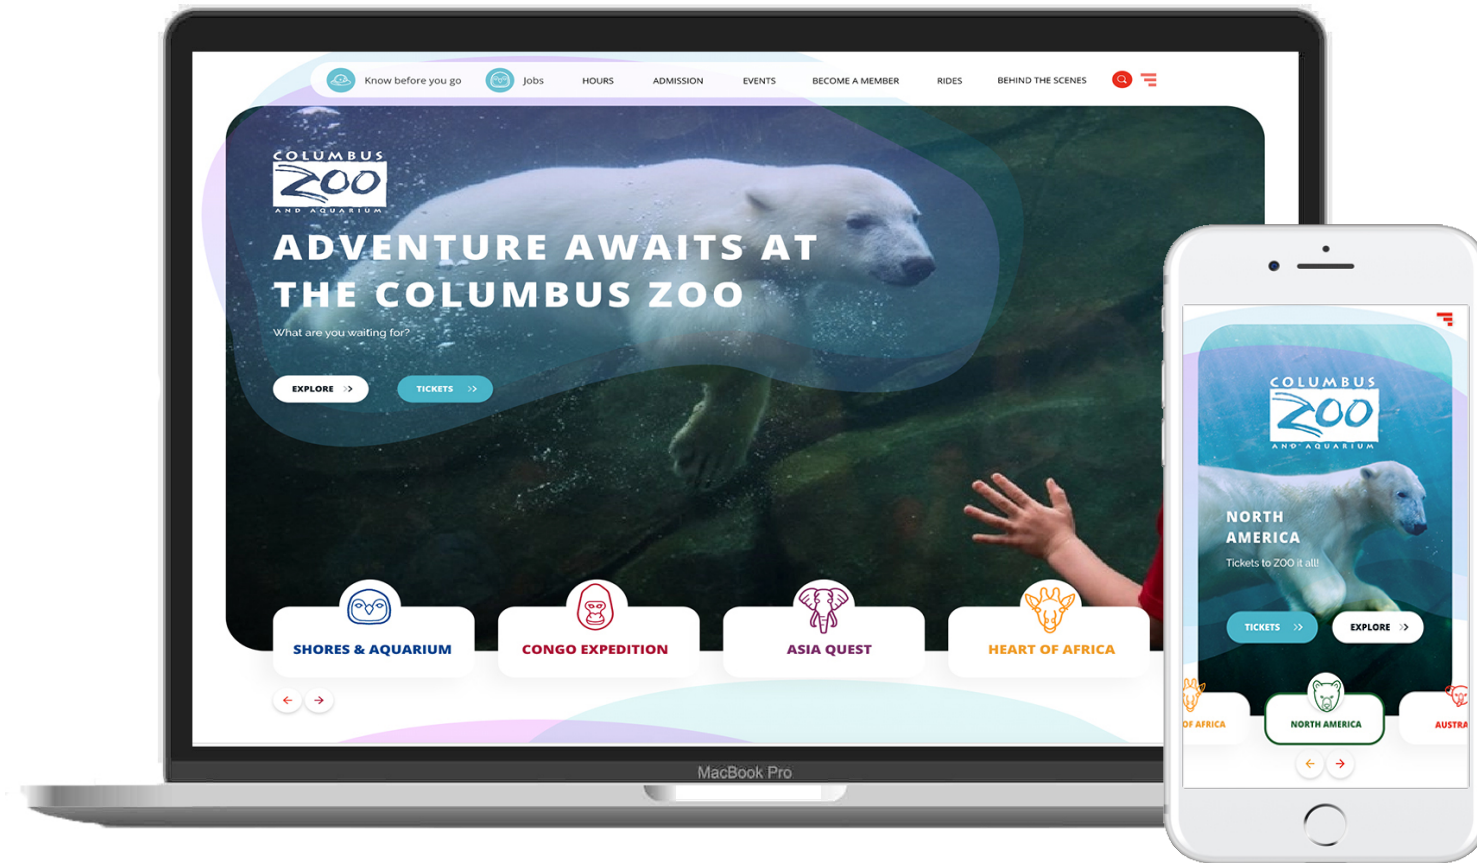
Know before you go Jobs HOURS ADMISSION EVENTS BECOME A MEMBER RIDES BEHIND THE SCENES

COLUMBUS ZOO AND AQUARIUM

ADVENTURE AWAITS AT THE COLUMBUS ZOO

What are you waiting for?

EXPLORE TICKETS

SHORES & AQUARIUM

CONGO EXPEDITION

ASIA QUEST

HEART OF AFRICA

MacBook Pro

COLUMBUS ZOO AND AQUARIUM

NORTH AMERICA

Tickets to ZOO it all!

TICKETS EXPLORE

OF AFRICA

NORTH AMERICA

AUSTRA